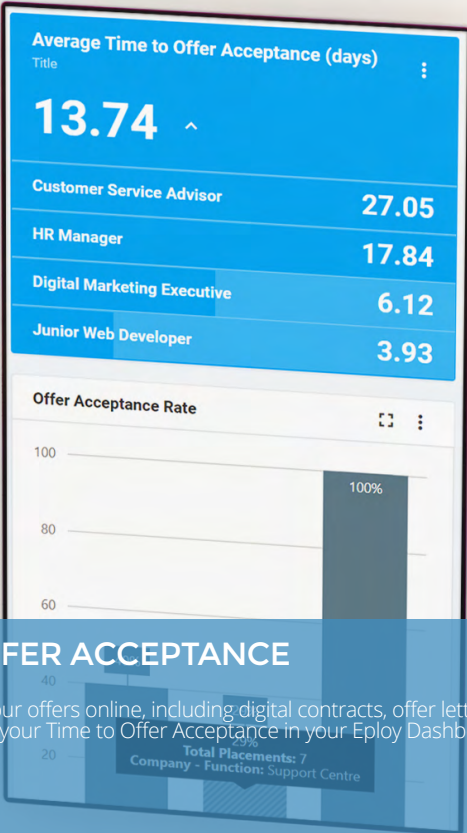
Average Time to Offer Acceptance (days)
Title

13.74

Customer Service Advisor 27.05
HR Manager 17.84
Digital Marketing Executive 6.12
Junior Web Developer 3.93

Offer Acceptance Rate

100
80
60
20

100%
29%
Total Placements: 7
Company - Function: Support Centre

FER ACCEPTANCE

ur offers online, including digital contracts, offer lett
your Time to Offer Acceptance in your Eploy Dashb